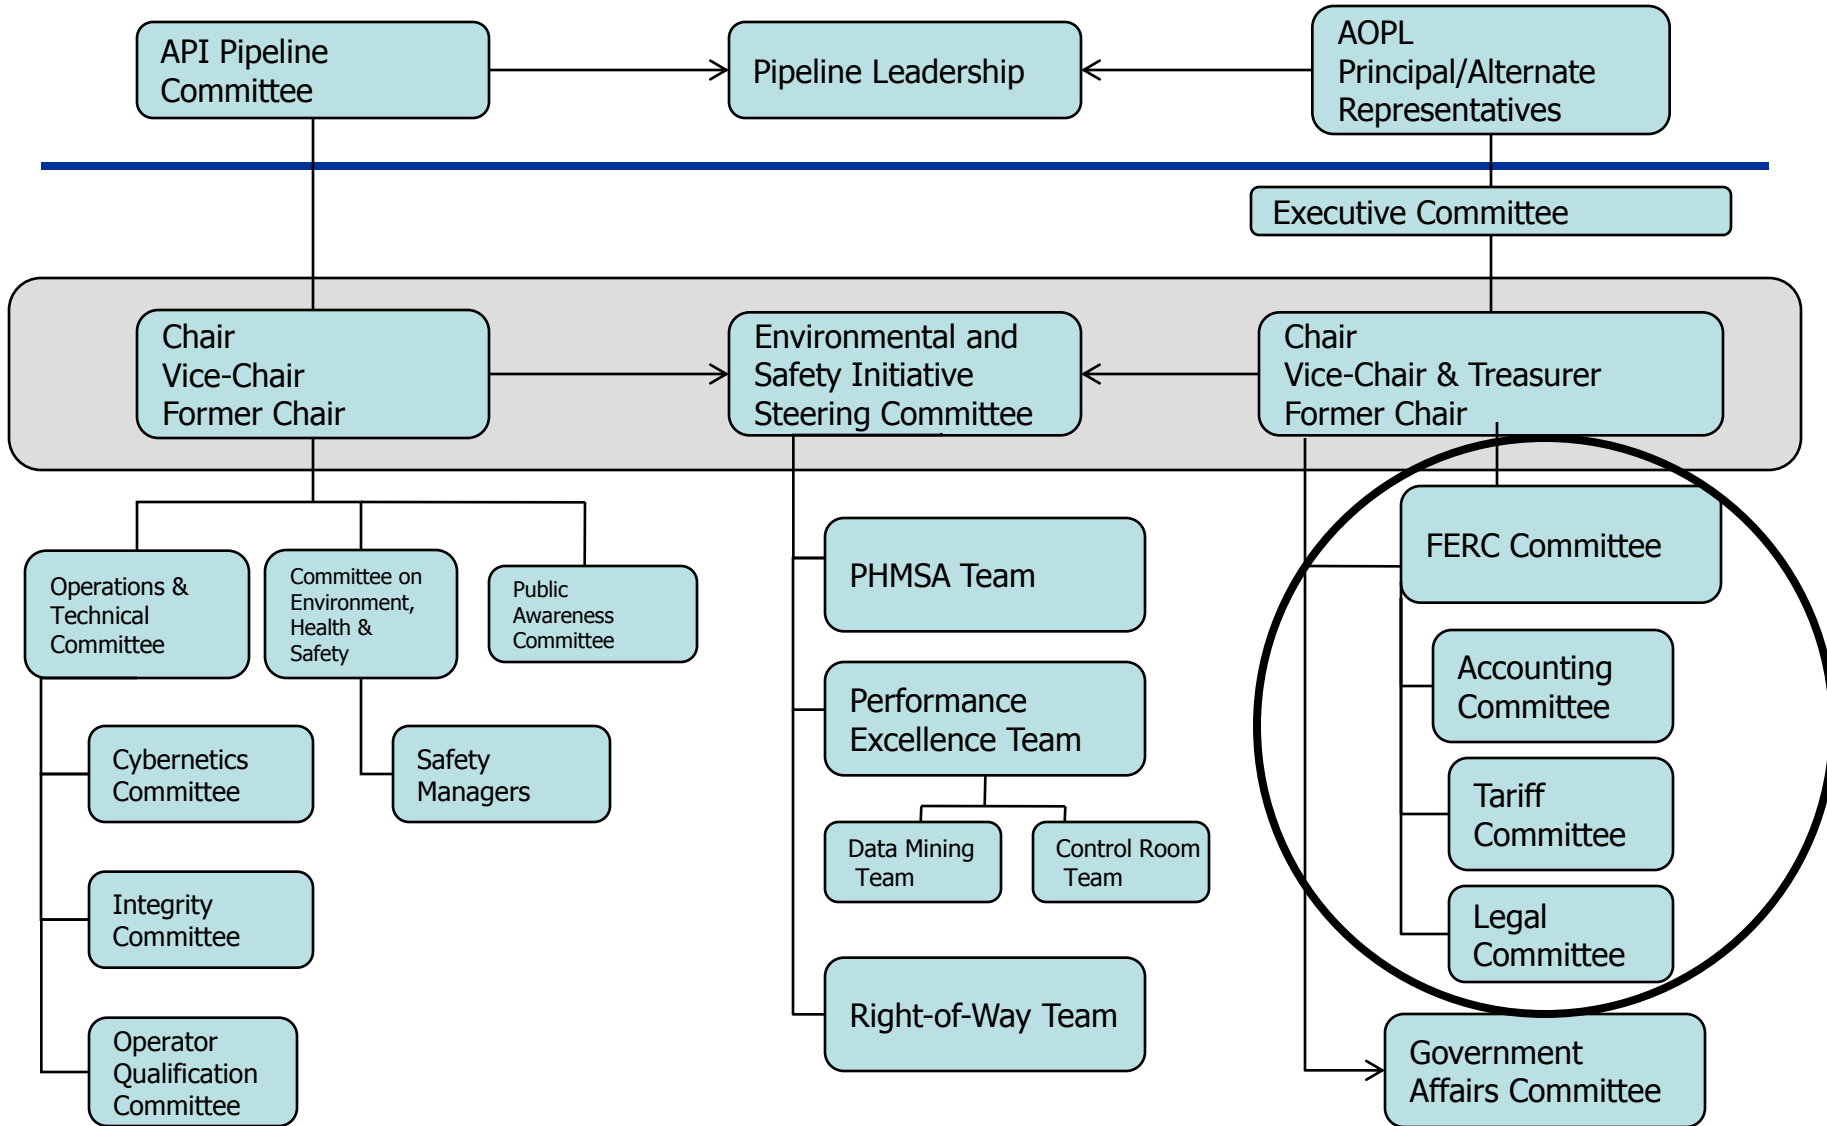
API Pipeline Committee

Pipeline Leadership

AOPL Principal/Alternate Representatives

Executive Committee

Chair
Vice-Chair
Former Chair

Environmental and Safety Initiative Steering Committee

Chair
Vice-Chair & Treasurer
Former Chair

Operations & Technical Committee

Committee on Environment, Health & Safety

Public Awareness Committee

Cybernetics Committee

Safety Managers

Integrity Committee

Operator Qualification Committee

PHMSA Team

Performance Excellence Team

Data Mining Team

Control Room Team

Right-of-Way Team

FERC Committee

Accounting Committee

Tariff Committee

Legal Committee

Government Affairs Committee